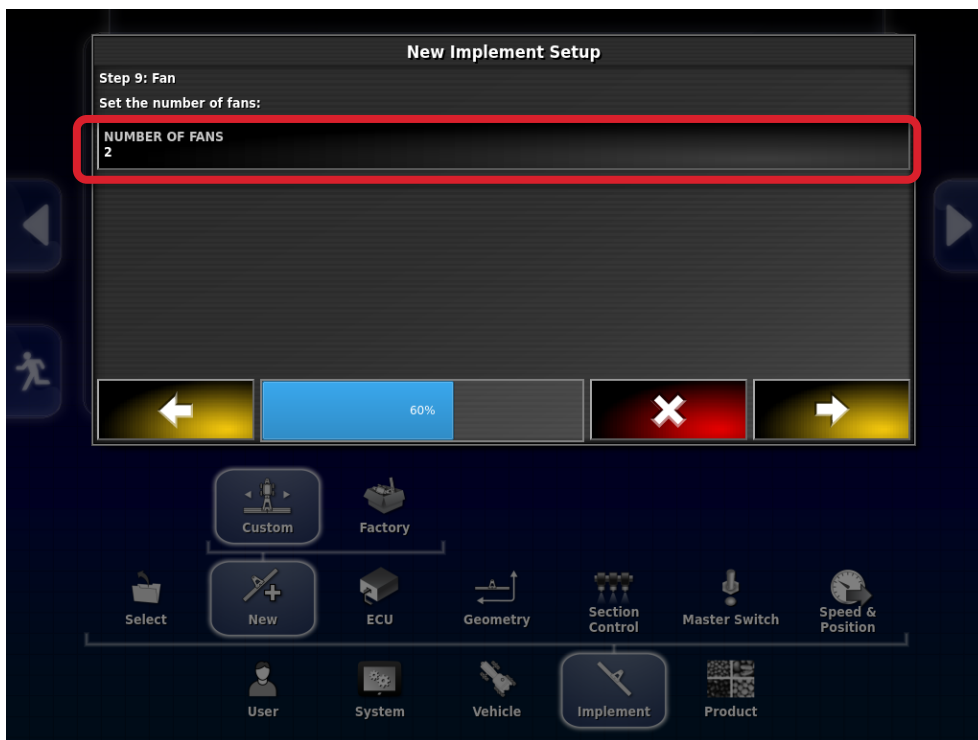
New Implement Setup

Step 9: Fan

Set the number of fans:

NUMBER OF FANS
2

60%

Custom
Factory

Select
New
ECU
Geometry
Section Control
Master Switch
Speed & Position

User
System
Vehicle
Implement
Product